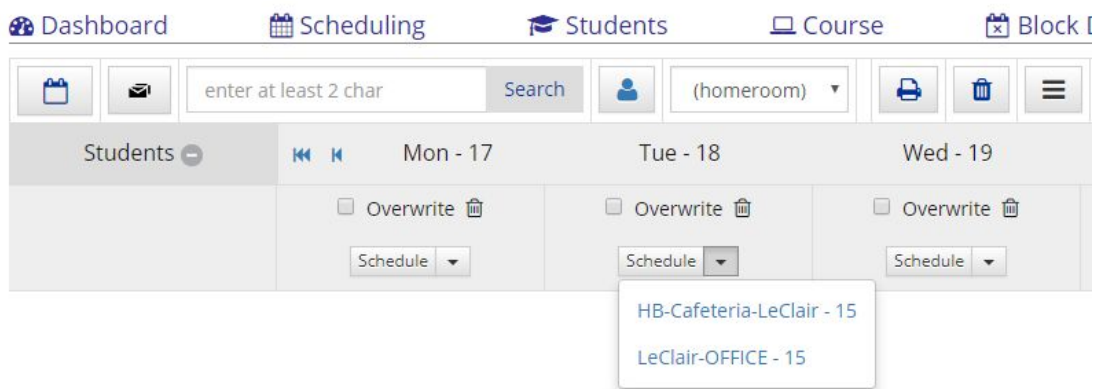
Dashboard Scheduling Students Course Block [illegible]

enter at least 2 char Search (homeroom)

Students

Mon - 17 Tue - 18 Wed - 19

Overwrite Overwrite Overwrite

Schedule Schedule Schedule

HB-Cafeteria-LeClair - 15

LeClair-OFFICE - 15